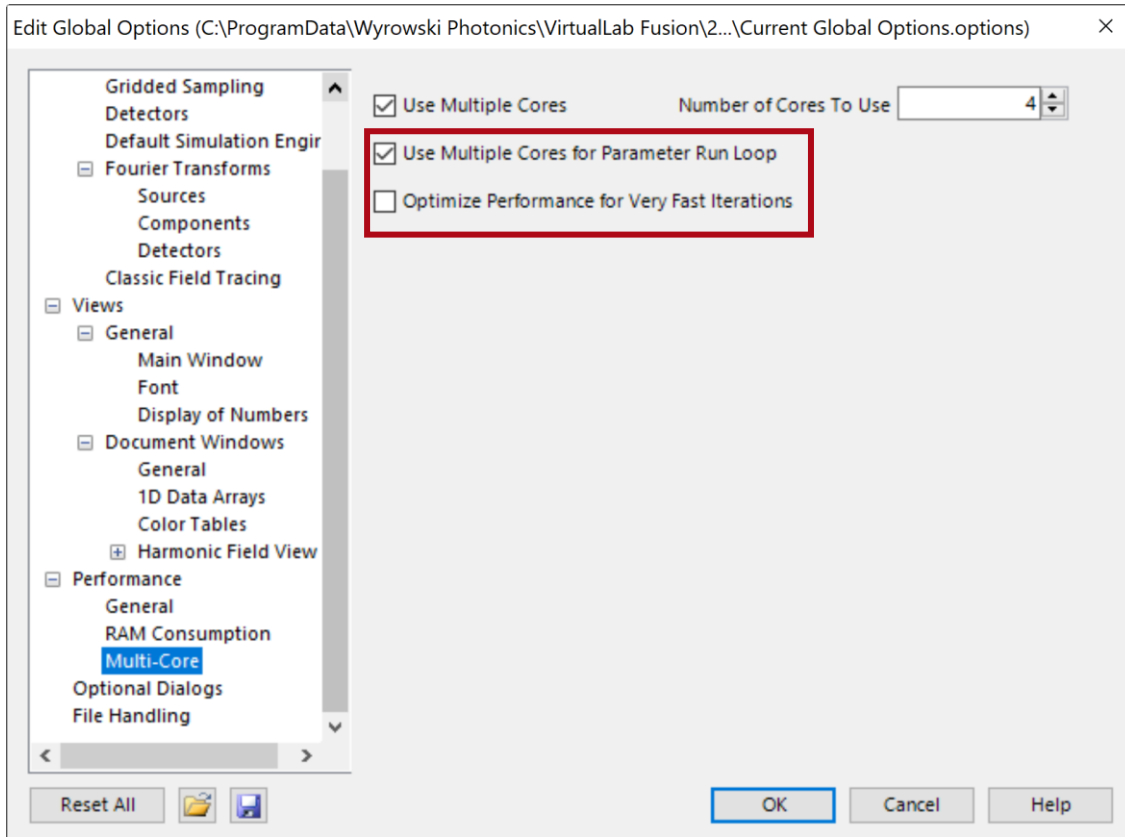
Edit Global Options (C:\ProgramData\Wyrowski Photonics\VirtualLab Fusion\2...\Current Global Options.options)

×

Gridded Sampling
Detectors
Default Simulation Engir
Fourier Transforms
Sources
Components
Detectors
Classic Field Tracing
Views
General
Main Window
Font
Display of Numbers
Document Windows
General
1D Data Arrays
Color Tables
Harmonic Field View
Performance
General
RAM Consumption
Multi-Core
Optional Dialogs
File Handling

Use Multiple Cores

Number of Cores To Use 4

Use Multiple Cores for Parameter Run Loop

Optimize Performance for Very Fast Iterations

Reset All

OK

Cancel

Help